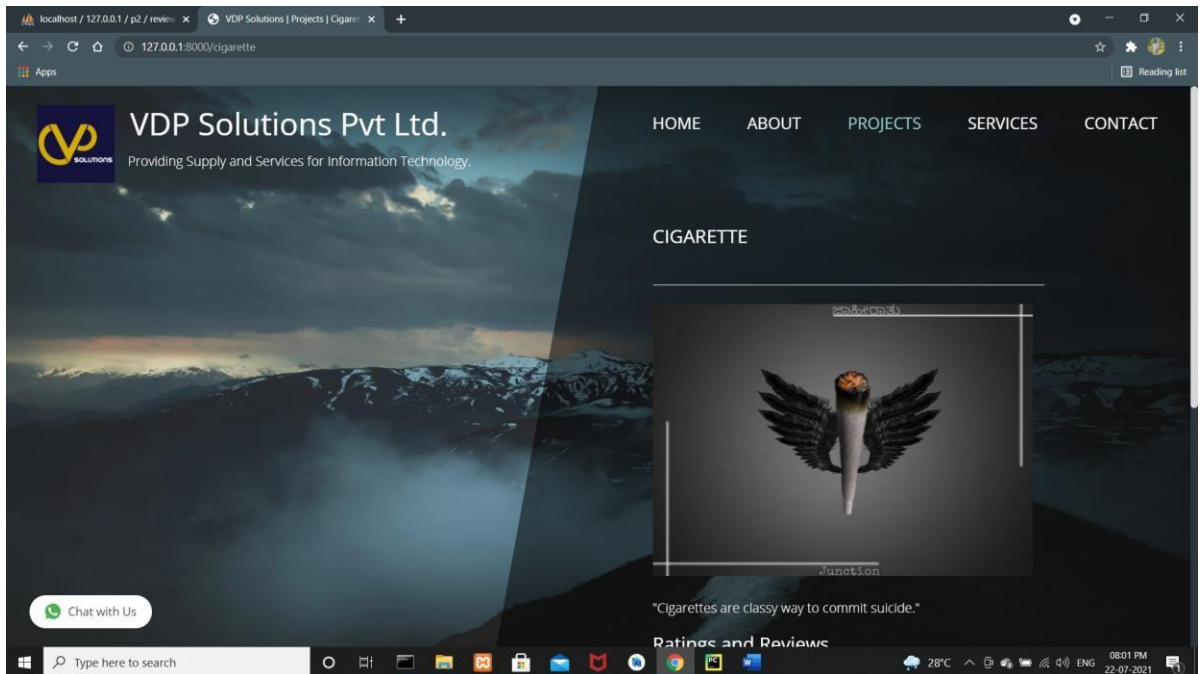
localhost / 127.0.0.1 / p2 / review ×
VDP Solutions | Projects | Cigaret ×
+
127.0.0.1:8000/cigarette
Apps
Reading list

SOLUTIONS
VDP Solutions Pvt Ltd.
Providing Supply and Services for Information Technology.

HOME ABOUT PROJECTS SERVICES CONTACT

CIGARETTE

జంక్షన్
Junction

"Cigarettes are classy way to commit suicide."

Ratings and Reviews

Chat with Us

Type here to search
28°C ENG 08:01 PM 22-07-2021